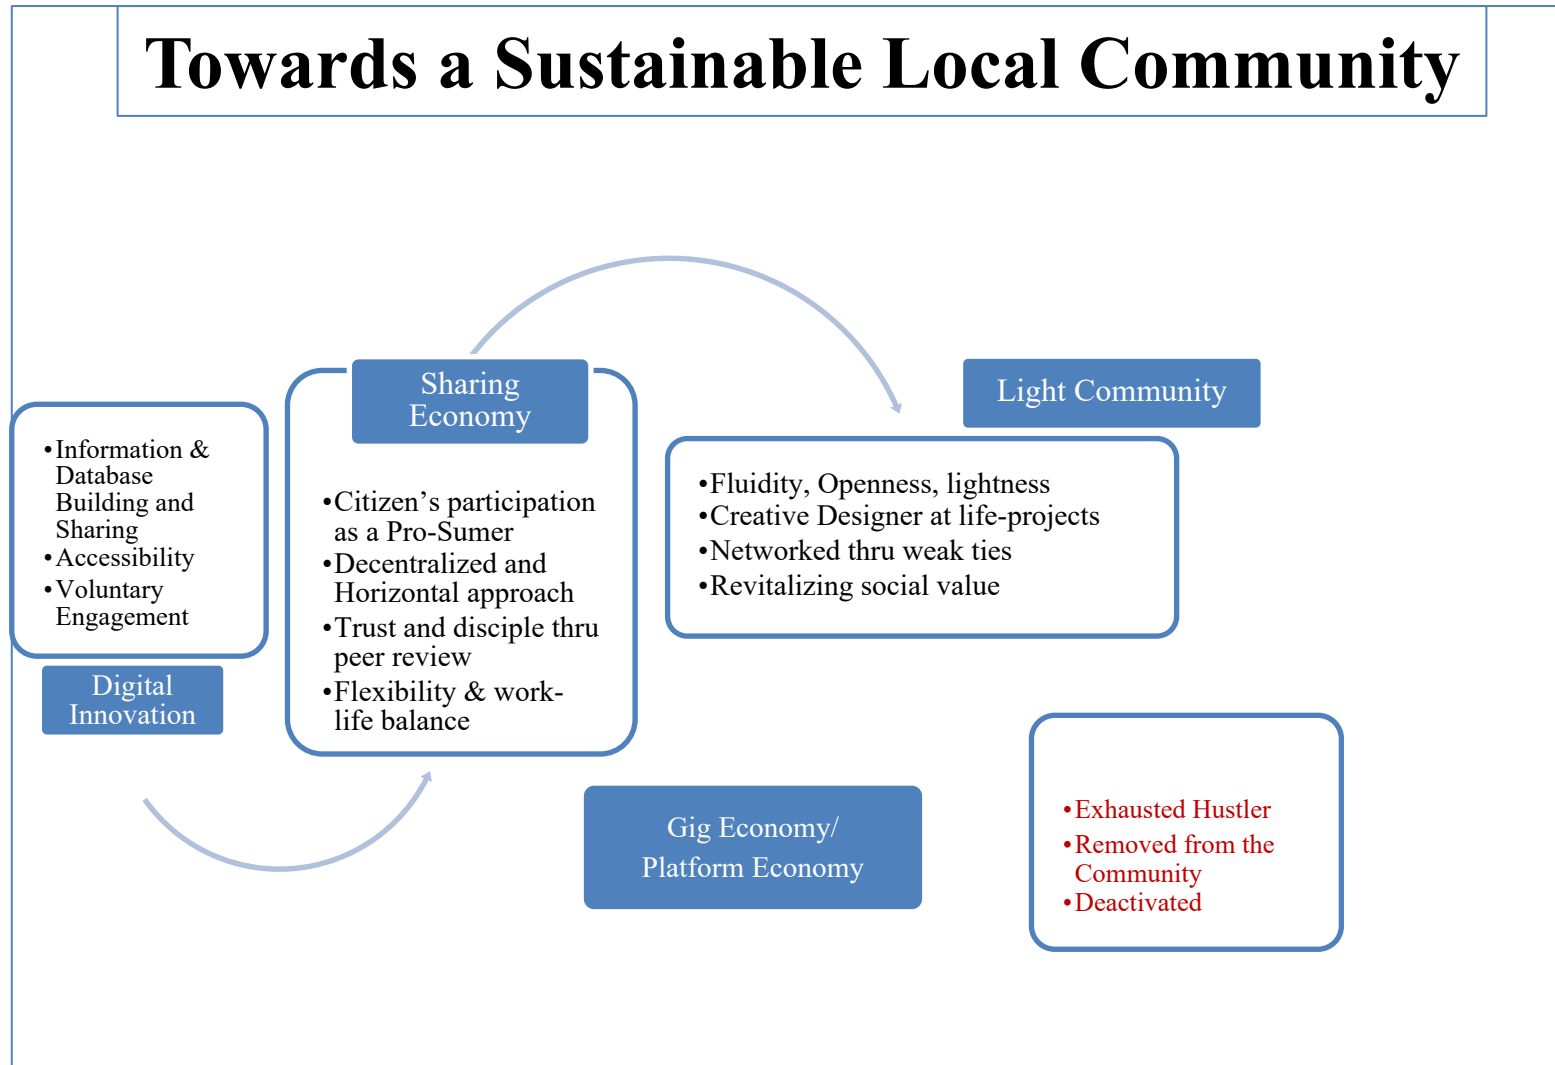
Towards a Sustainable Local Community

•Information & Database Building and Sharing
•Accessibility
•Voluntary Engagement

Digital Innovation

Sharing Economy

•Citizen's participation as a Pro-Sumer
•Decentralized and Horizontal approach
•Trust and disciple thru peer review
•Flexibility & work-life balance

Light Community

•Fluidity, Openness, lightness
•Creative Designer at life-projects
•Networked thru weak ties
•Revitalizing social value

Gig Economy/ Platform Economy

•Exhausted Hustler
•Removed from the Community
•Deactivated